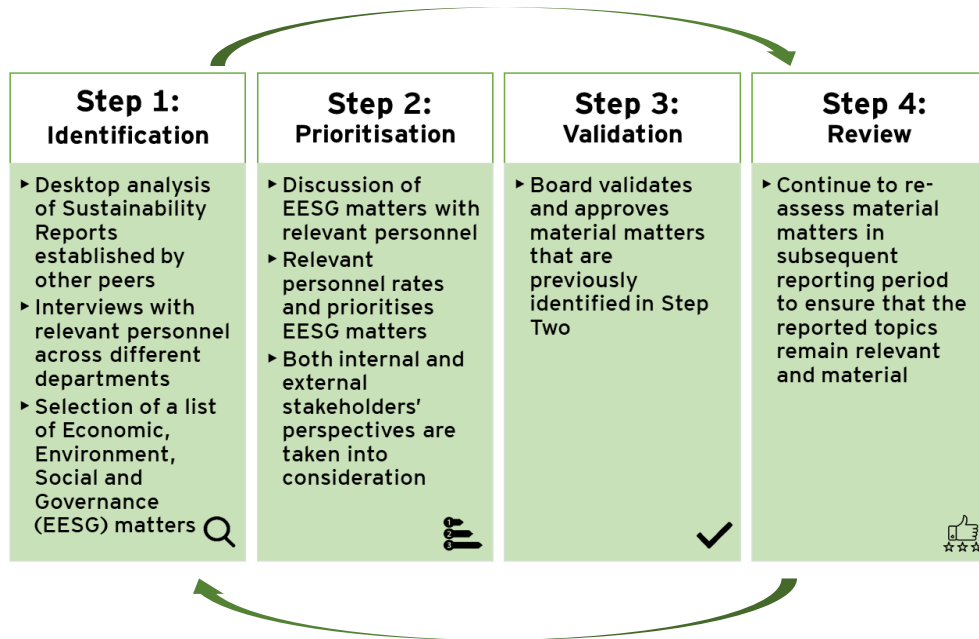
Step 1:
Identification

- Desktop analysis of Sustainability Reports established by other peers
- Interviews with relevant personnel across different departments
- Selection of a list of Economic, Environment, Social and Governance (EESG) matters

Step 2:
Prioritisation

- Discussion of EESG matters with relevant personnel
- Relevant personnel rates and prioritises EESG matters
- Both internal and external stakeholders' perspectives are taken into consideration

Step 3:
Validation

- Board validates and approves material matters that are previously identified in Step Two

Step 4:
Review

- Continue to re-assess material matters in subsequent reporting period to ensure that the reported topics remain relevant and material